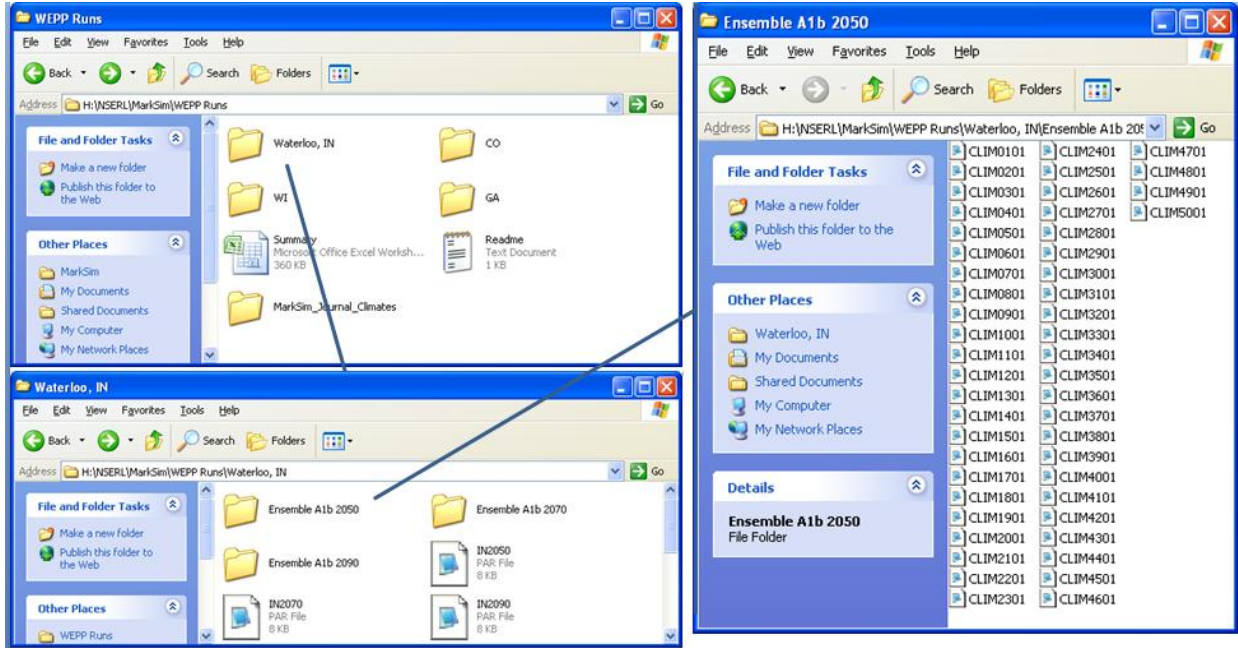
WEPP Runs

File Edit View Favorites Tools Help

Back Search Folders

Address H:\NSERL\MarkSim\WEPP Runs Go

File and Folder Tasks

Make a new folder
Publish this folder to the Web

Other Places

MarkSim
My Documents
Shared Documents
My Computer
My Network Places

Waterloo, IN
CO
WI
GA
Summary
Microsoft Office Excel Worksh...
360 KB
Readme
Text Document
1 KB
MarkSim_Journal_Climates

Waterloo, IN

File Edit View Favorites Tools Help

Back Search Folders

Address H:\NSERL\MarkSim\WEPP Runs\Waterloo, IN Go

File and Folder Tasks

Make a new folder
Publish this folder to the Web

Other Places

WEPP Runs

Ensemble A1b 2050
Ensemble A1b 2070
Ensemble A1b 2090
IN2050
PAR File
8 KB
IN2070
PAR File
8 KB
IN2090
PAR File
8 KB

Ensemble A1b 2050

File Edit View Favorites Tools Help

Back Search Folders

Address H:\NSERL\MarkSim\WEPP Runs\Waterloo, IN\Ensemble A1b 20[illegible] Go

File and Folder Tasks

Make a new folder
Publish this folder to the Web

Other Places

Waterloo, IN
My Documents
Shared Documents
My Computer
My Network Places

Details

Ensemble A1b 2050
File Folder

CLIM0101
CLIM0201
CLIM0301
CLIM0401
CLIM0501
CLIM0601
CLIM0701
CLIM0801
CLIM0901
CLIM1001
CLIM1101
CLIM1201
CLIM1301
CLIM1401
CLIM1501
CLIM1601
CLIM1701
CLIM1801
CLIM1901
CLIM2001
CLIM2101
CLIM2201
CLIM2301
CLIM2401
CLIM2501
CLIM2601
CLIM2701
CLIM2801
CLIM2901
CLIM3001
CLIM3101
CLIM3201
CLIM3301
CLIM3401
CLIM3501
CLIM3601
CLIM3701
CLIM3801
CLIM3901
CLIM4001
CLIM4101
CLIM4201
CLIM4301
CLIM4401
CLIM4501
CLIM4601
CLIM4701
CLIM4801
CLIM4901
CLIM5001